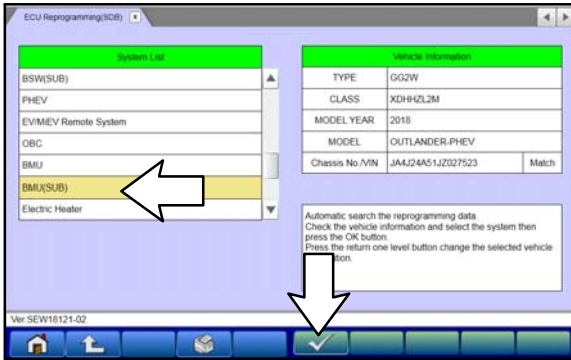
ECU Reprogramming(SDB)

| System List |
|---|
| BSW(SUB) |
| PHEV |
| EV/MiEV Remote System |
| OBC |
| BMU |
| BMU(SUB) |
| Electric Heater |

| Vehicle Information | | |
|---|---|---|
| TYPE | GG2W | |
| CLASS | XDHHZL2M | |
| MODEL YEAR | 2018 | |
| MODEL | OUTLANDER-PHEV | |
| Chassis No./VIN | JA4J24A51JZ027523 | Match |

Automatic search the reprogramming data.
Check the vehicle information and select the system then press the OK button.
Press the return one level button change the selected vehicle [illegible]ation.

Ver.SEW18121-02